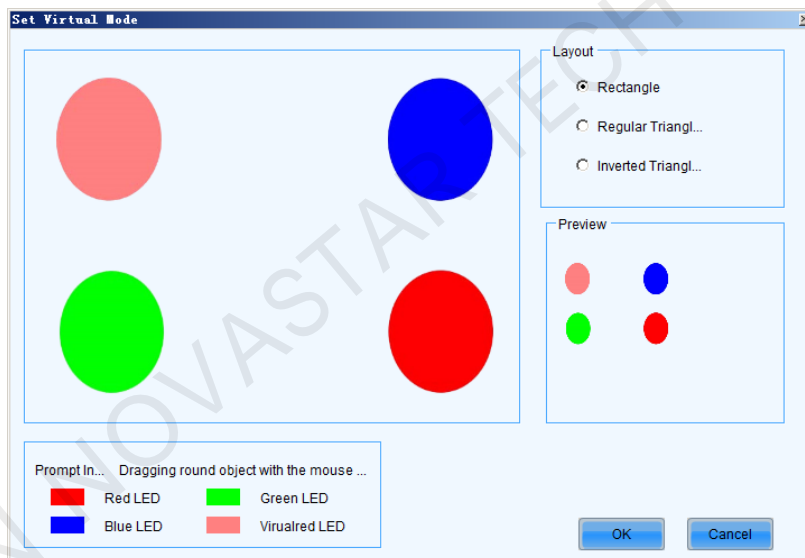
Set Virtual Mode

Layout
Rectangle
Regular Triangl...
Inverted Triangl...

Preview

Prompt In... Dragging round object with the mouse ...
Red LED
Green LED
Blue LED
Virualred LED

OK
Cancel

NOVASTAR TECH